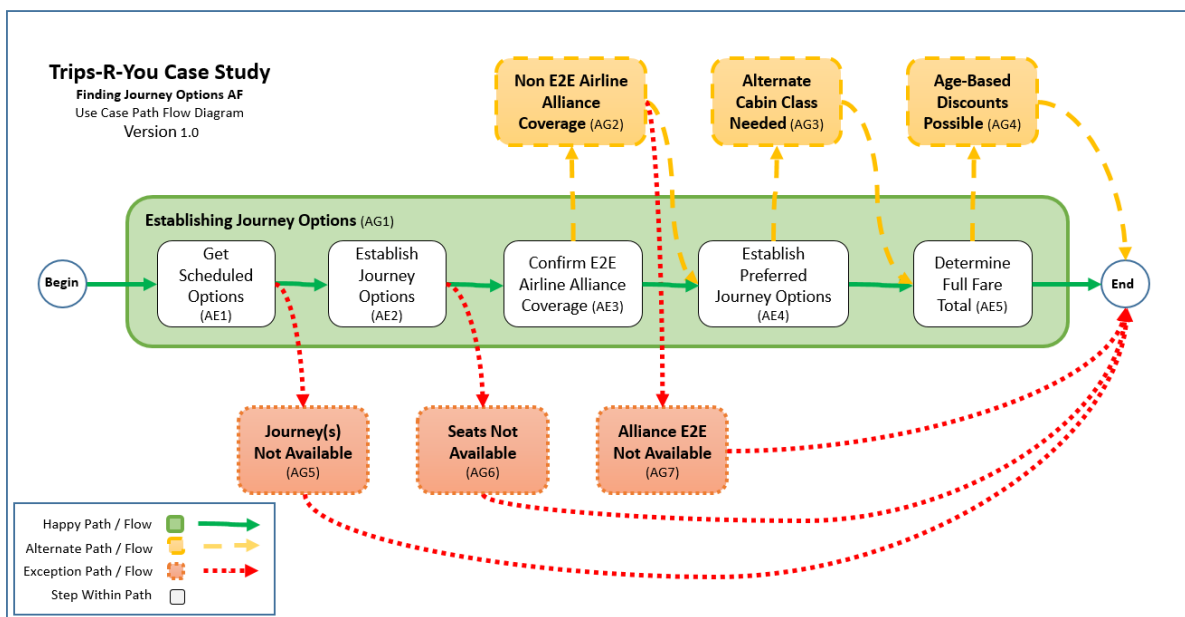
Trips-R-You Case Study
Finding Journey Options AF
Use Case Path Flow Diagram
Version 1.0

Non E2E Airline Alliance Coverage (AG2)

Alternate Cabin Class Needed (AG3)

Age-Based Discounts Possible (AG4)

Establishing Journey Options (AG1)

Begin

Get Scheduled Options (AE1)

Establish Journey Options (AE2)

Confirm E2E Airline Alliance Coverage (AE3)

Establish Preferred Journey Options (AE4)

Determine Full Fare Total (AE5)

End

Journey(s) Not Available (AG5)

Seats Not Available (AG6)

Alliance E2E Not Available (AG7)

Happy Path / Flow
Alternate Path / Flow
Exception Path / Flow
Step Within Path